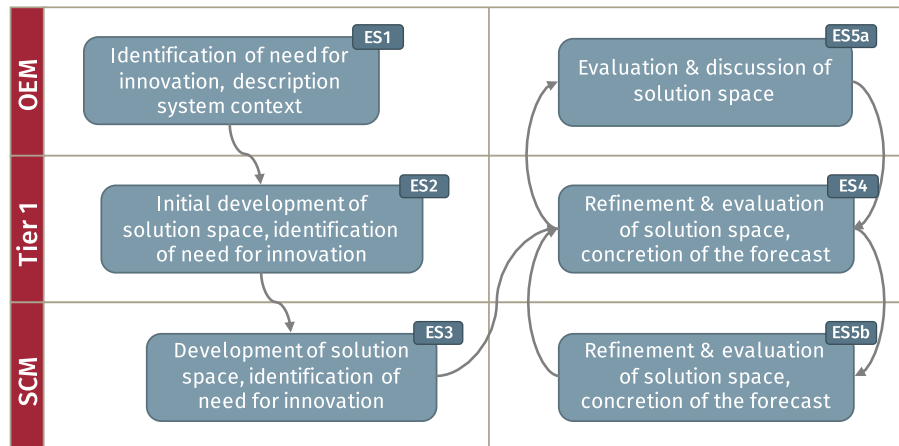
OEM

Tier 1

SCM

ES1
Identification of need for innovation, description system context

ES2
Initial development of solution space, identification of need for innovation

ES3
Development of solution space, identification of need for innovation

ES5a
Evaluation & discussion of solution space

ES4
Refinement & evaluation of solution space, concretion of the forecast

ES5b
Refinement & evaluation of solution space, concretion of the forecast